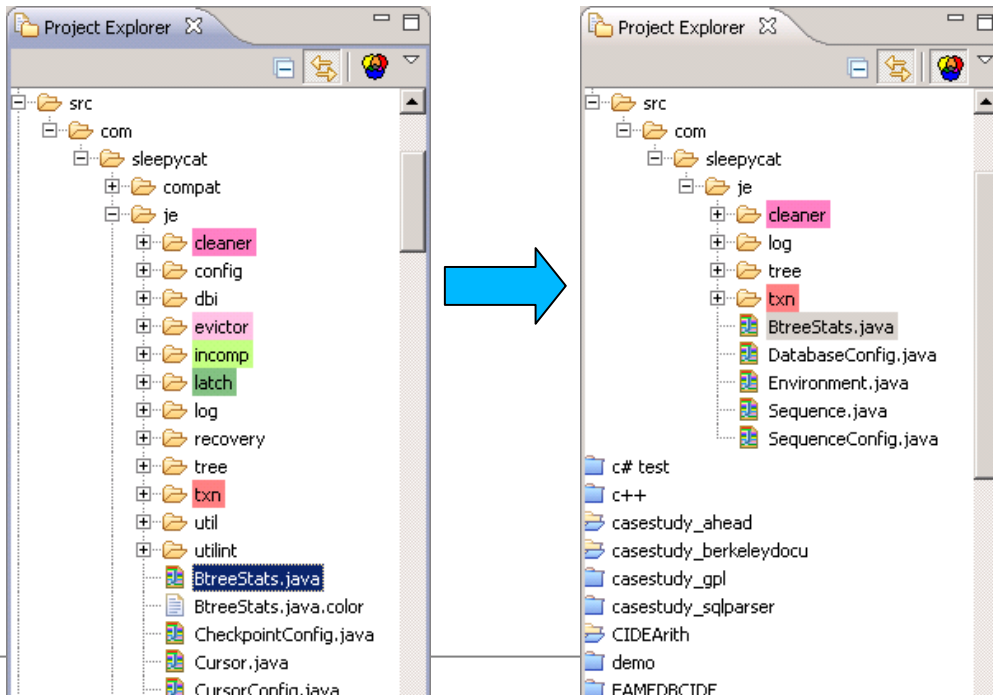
Project Explorer

src
com
sleepycat
compat
je
cleaner
config
dbi
evictor
incomp
latch
log
recovery
tree
txn
util
utilint
BtreeStats.java
BtreeStats.java.color
CheckpointConfig.java
Cursor.java
CursorConfig.java

Project Explorer

src
com
sleepycat
je
cleaner
log
tree
txn
BtreeStats.java
DatabaseConfig.java
Environment.java
Sequence.java
SequenceConfig.java
c# test
c++
casestudy_ahead
casestudy_berkeleydocu
casestudy_gpl
casestudy_sqlparser
CIDEArith
demo
FAMEDBCIDE